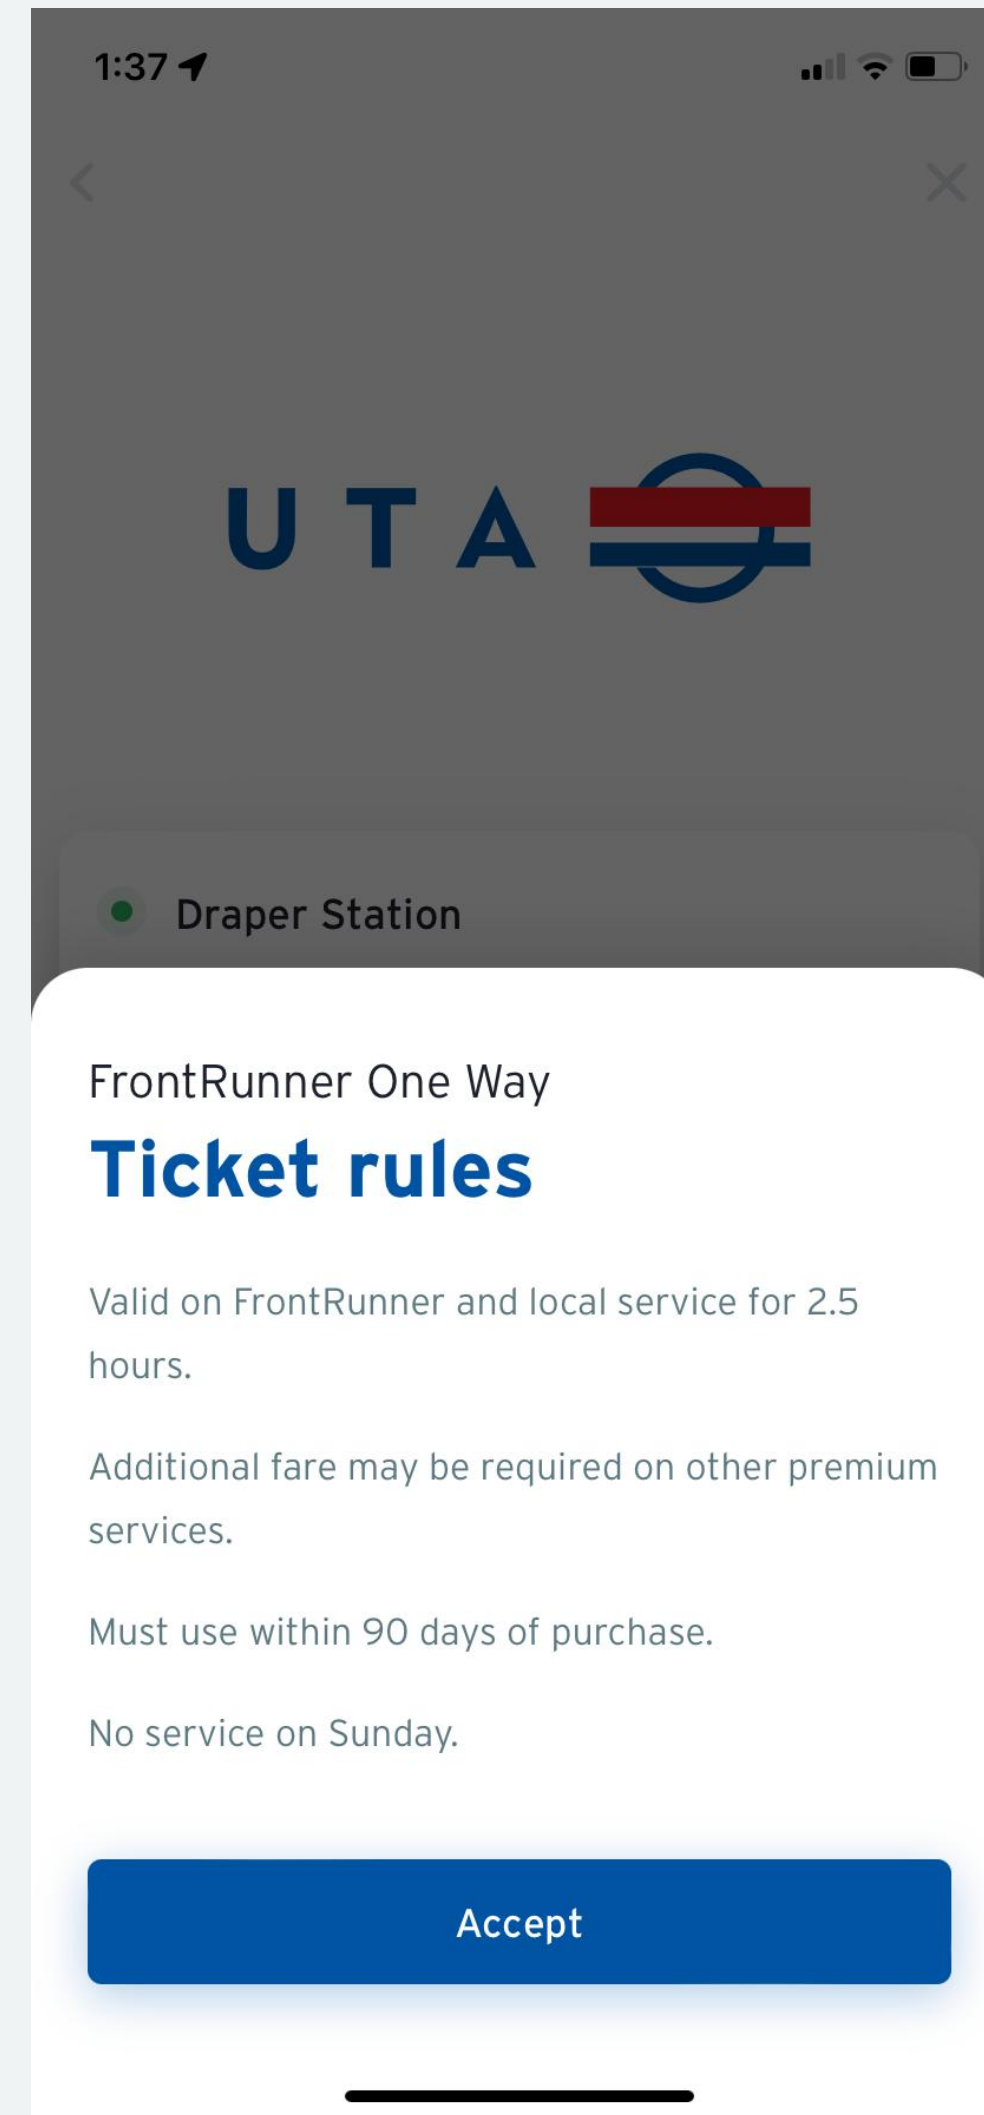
1:37

UTA

Draper Station

FrontRunner One Way

Ticket rules

Valid on FrontRunner and local service for 2.5 hours.

Additional fare may be required on other premium services.

Must use within 90 days of purchase.

No service on Sunday.

Accept